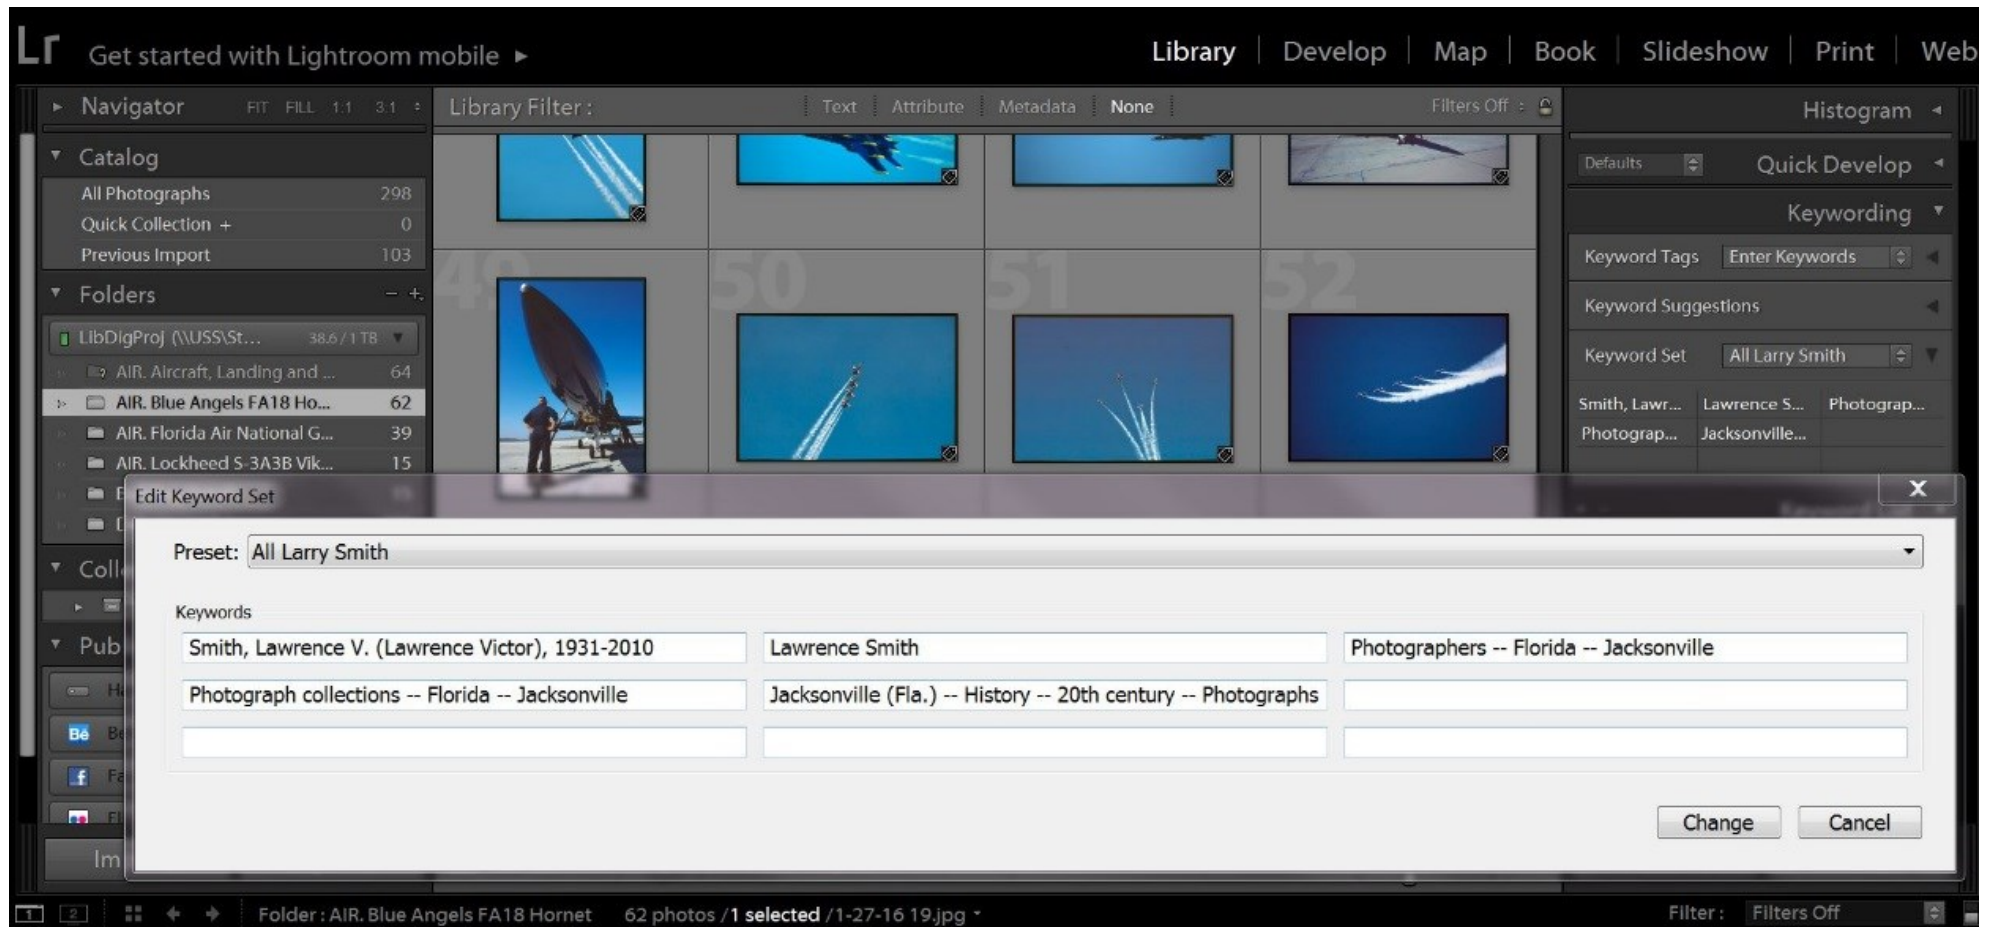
Lr Get started with Lightroom mobile ▸

Library | Develop | Map | Book | Slideshow | Print | Web

Navigator FIT FILL 1:1 3:1

Catalog
All Photographs 298
Quick Collection + 0
Previous Import 103

Folders − +
LibDigProj (\\USS\St... 38.6 / 1 TB
AIR. Aircraft, Landing and ... 64
AIR. Blue Angels FA18 Ho... 62
AIR. Florida Air National G... 39
AIR. Lockheed S-3A3B Vik... 15

Coll
Pub
Im

Library Filter : Text Attribute Metadata None Filters Off

49 50 51 52

Histogram
Defaults Quick Develop
Keywording
Keyword Tags Enter Keywords
Keyword Suggestions
Keyword Set All Larry Smith
Smith, Lawr... Lawrence S... Photograp...
Photograp... Jacksonville...

Edit Keyword Set

Preset: All Larry Smith

Keywords

| Smith, Lawrence V. (Lawrence Victor), 1931-2010 | Lawrence Smith | Photographers -- Florida -- Jacksonville |
|---|---|---|
| Photograph collections -- Florida -- Jacksonville | Jacksonville (Fla.) -- History -- 20th century -- Photographs | |
| | | |

Change Cancel

1 2 Folder : AIR. Blue Angels FA18 Hornet 62 photos /1 selected /1-27-16 19.jpg Filter : Filters Off